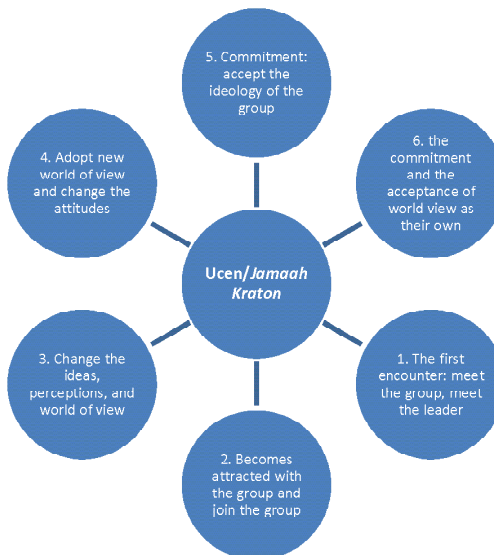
5. Commitment: accept the ideology of the group

4. Adopt new world of view and change the attitudes

6. the commitment and the acceptance of world view as their own

Ucen/*Jamaah Kraton*

3. Change the ideas, perceptions, and world of view

1. The first encounter: meet the group, meet the leader

2. Becomes attracted with the group and join the group